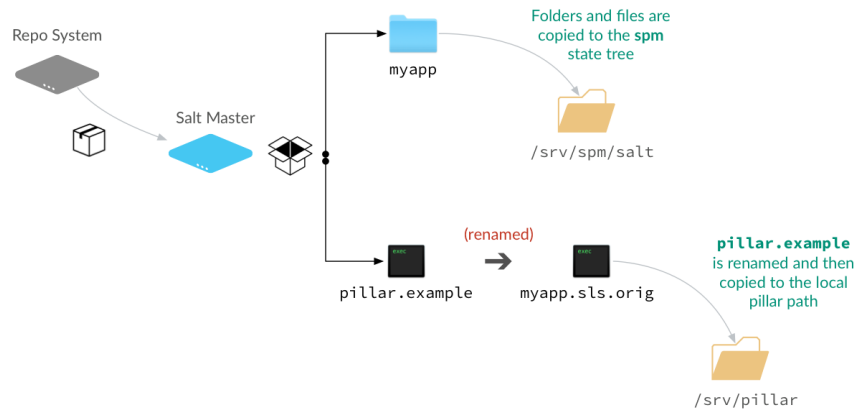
Repo System

Salt Master

myapp

Folders and files are copied to the **spm** state tree

/srv/spm/salt

(renamed)

pillar.example

myapp.sls.orig

**pillar.example** is renamed and then copied to the local pillar path

/srv/pillar